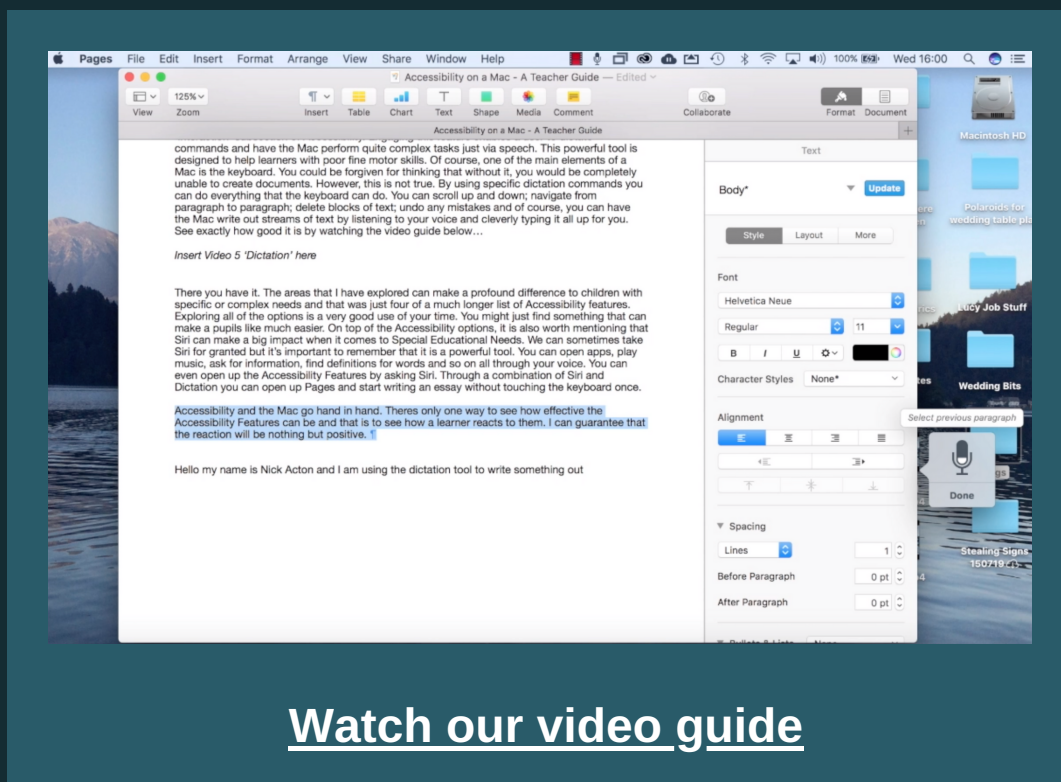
Pages File Edit Insert Format Arrange View Share Window Help 100% Wed 16:00

Accessibility on a Mac - A Teacher Guide — Edited

View Zoom 125% Insert Table Chart Text Shape Media Comment Collaborate Format Document

Accessibility on a Mac - A Teacher Guide

commands and have the Mac perform quite complex tasks just via speech. This powerful tool is designed to help learners with poor fine motor skills. Of course, one of the main elements of a Mac is the keyboard. You could be forgiven for thinking that without it, you would be completely unable to create documents. However, this is not true. By using specific dictation commands you can do everything that the keyboard can do. You can scroll up and down; navigate from paragraph to paragraph; delete blocks of text; undo any mistakes and of course, you can have the Mac write out streams of text by listening to your voice and cleverly typing it all up for you. See exactly how good it is by watching the video guide below…

Insert Video 5 'Dictation' here

There you have it. The areas that I have explored can make a profound difference to children with specific or complex needs and that was just four of a much longer list of Accessibility features. Exploring all of the options is a very good use of your time. You might just find something that can make a pupils like much easier. On top of the Accessibility options, it is also worth mentioning that Siri can make a big impact when it comes to Special Educational Needs. We can sometimes take Siri for granted but it's important to remember that it is a powerful tool. You can open apps, play music, ask for information, find definitions for words and so on all through your voice. You can even open up the Accessibility Features by asking Siri. Through a combination of Siri and Dictation you can open up Pages and start writing an essay without touching the keyboard once.

Accessibility and the Mac go hand in hand. Theres only one way to see how effective the Accessibility Features can be and that is to see how a learner reacts to them. I can guarantee that the reaction will be nothing but positive. ¶

Hello my name is Nick Acton and I am using the dictation tool to write something out

Text

Body* Update

Style Layout More

Font

Helvetica Neue

Regular 11

B I U

Character Styles None*

Alignment

Select previous paragraph

Done

Spacing

Lines 1

Before Paragraph 0 pt

After Paragraph 0 pt

Macintosh HD

Polaroids for wedding table pla

Lucy Job Stuff

Wedding Bits

Stealing Signs 150719

Watch our video guide